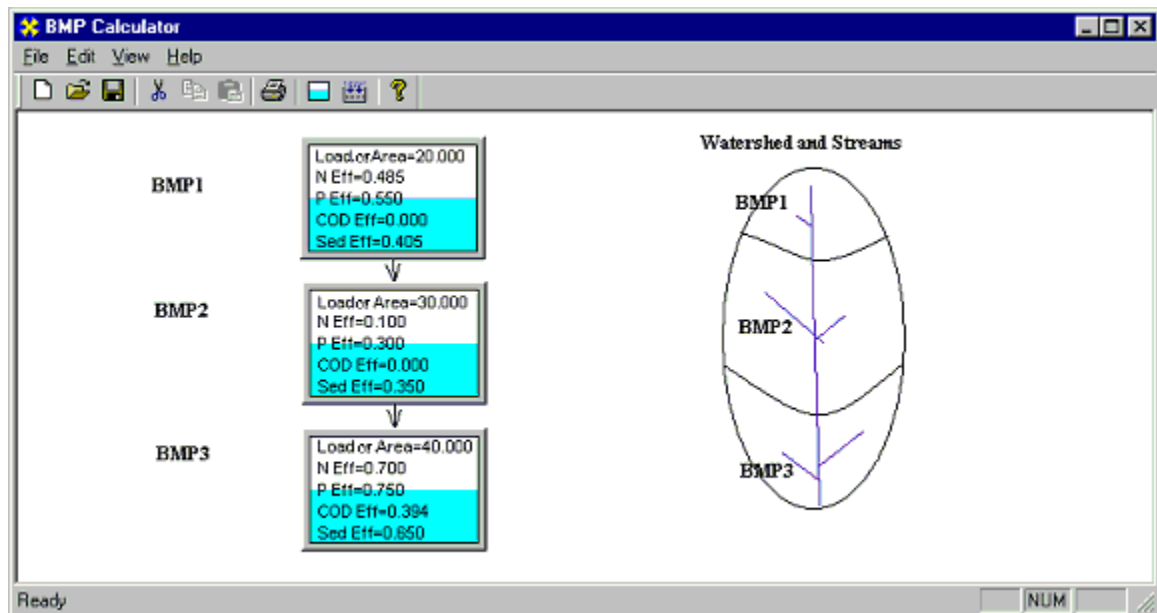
BMP Calculator

File Edit View Help

BMP1

Load or Area=20.000
N Eff=0.485
P Eff=0.550
COD Eff=0.000
Sed Eff=0.405

BMP2

Load or Area=30.000
N Eff=0.100
P Eff=0.300
COD Eff=0.000
Sed Eff=0.350

BMP3

Load or Area=40.000
N Eff=0.700
P Eff=0.750
COD Eff=0.394
Sed Eff=0.650

Watershed and Streams

BMP1

BMP2

BMP3

Ready

NUM